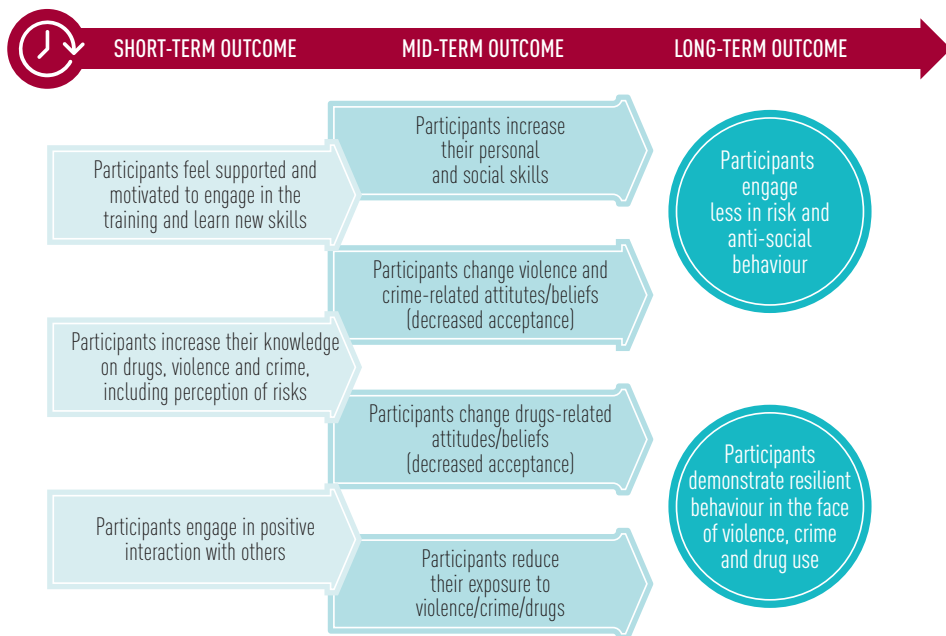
SHORT-TERM OUTCOME

MID-TERM OUTCOME

LONG-TERM OUTCOME

Participants feel supported and motivated to engage in the training and learn new skills

Participants increase their knowledge on drugs, violence and crime, including perception of risks

Participants engage in positive interaction with others

Participants increase their personal and social skills

Participants change violence and crime-related attitutes/beliefs (decreased acceptance)

Participants change drugs-related attitudes/beliefs (decreased acceptance)

Participants reduce their exposure to violence/crime/drugs

Participants engage less in risk and anti-social behaviour

Participants demonstrate resilient behaviour in the face of violence, crime and drug use